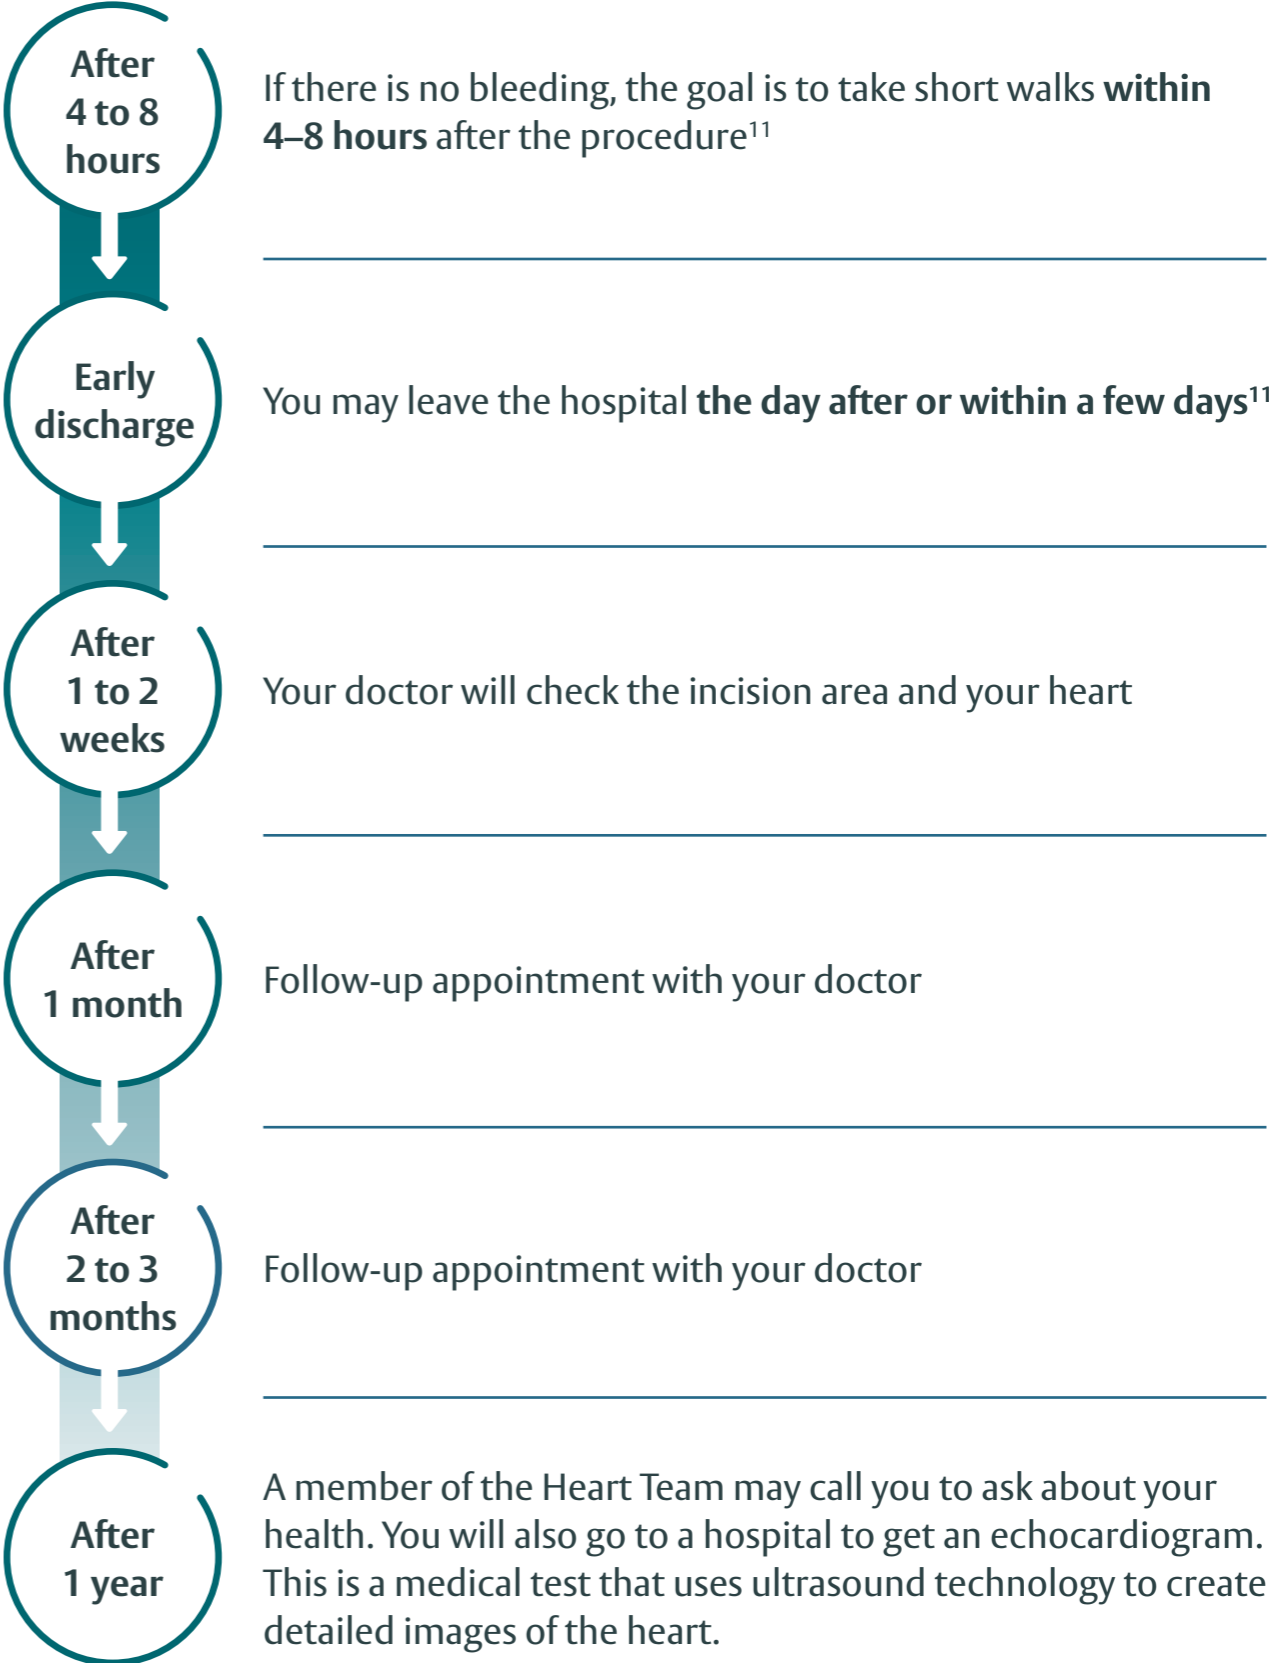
After 4 to 8 hours

If there is no bleeding, the goal is to take short walks **within 4–8 hours** after the procedure$^{11}$

Early discharge

You may leave the hospital **the day after or within a few days**$^{11}$

After 1 to 2 weeks

Your doctor will check the incision area and your heart

After 1 month

Follow-up appointment with your doctor

After 2 to 3 months

Follow-up appointment with your doctor

After 1 year

A member of the Heart Team may call you to ask about your health. You will also go to a hospital to get an echocardiogram. This is a medical test that uses ultrasound technology to create detailed images of the heart.